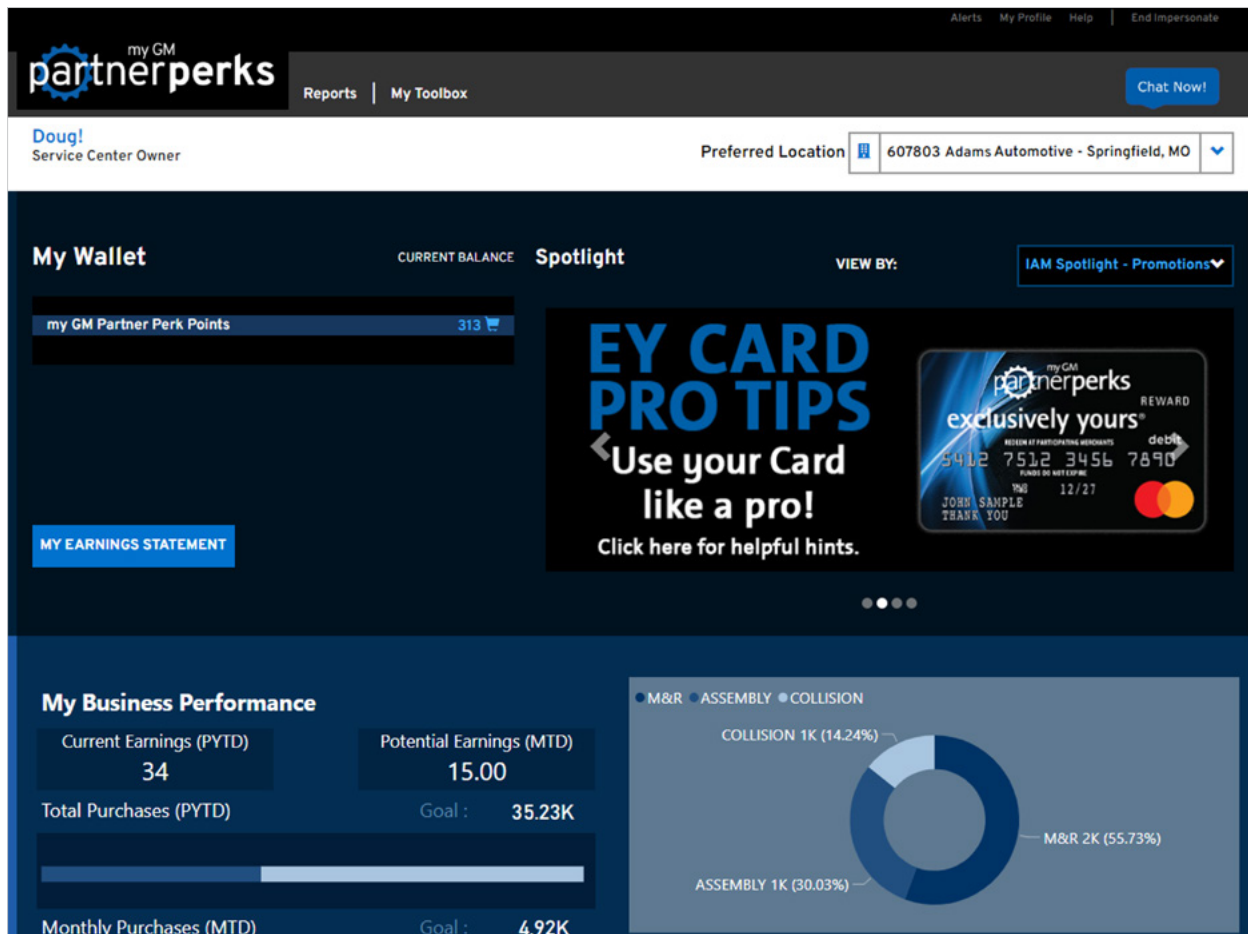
Alerts My Profile Help | End Impersonate

my GM partnerperks

Reports | My Toolbox

Chat Now!

Doug!
Service Center Owner

Preferred Location 607803 Adams Automotive - Springfield, MO

My Wallet CURRENT BALANCE

my GM Partner Perk Points 313

MY EARNINGS STATEMENT

Spotlight VIEW BY: IAM Spotlight - Promotions

EY CARD PRO TIPS
Use your Card like a pro!
Click here for helpful hints.

my GM partnerperks REWARD
exclusively yours®
REDEEM AT PARTICIPATING MERCHANTS debit
5412 7512 3456 7890
FUNDS DO NOT EXPIRE
12/27
JOHN SAMPLE
THANK YOU

My Business Performance

Current Earnings (PYTD)
34

Potential Earnings (MTD)
15.00

Total Purchases (PYTD) Goal : 35.23K

Monthly Purchases (MTD) Goal : 4.92K

M&R ASSEMBLY COLLISION

COLLISION 1K (14.24%)
M&R 2K (55.73%)
ASSEMBLY 1K (30.03%)